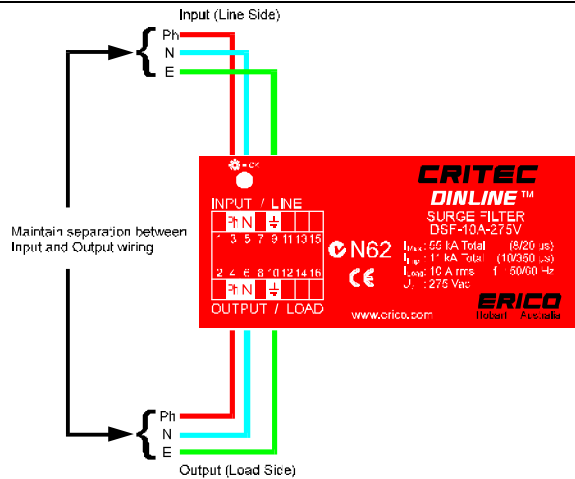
Input (Line Side)

Ph
N
E

Maintain separation between Input and Output wiring

OK

CRITEC
DINLINE™
SURGE FILTER
DSF-10A-275V

INPUT / LINE
Ph N ⏚
1 3 5 7 9 11 13 15

2 4 6 8 10 12 14 16
Ph N ⏚
OUTPUT / LOAD

N62

CE

Imax: 55 kA Total (8/20 µs)
Iimp: 11 kA Total (10/350 µs)
ILoad: 10 A rms f: 50/60 Hz
Uc: 275 Vac

www.erico.com

ERICO
Hobart Australia

Ph
N
E

Output (Load Side)